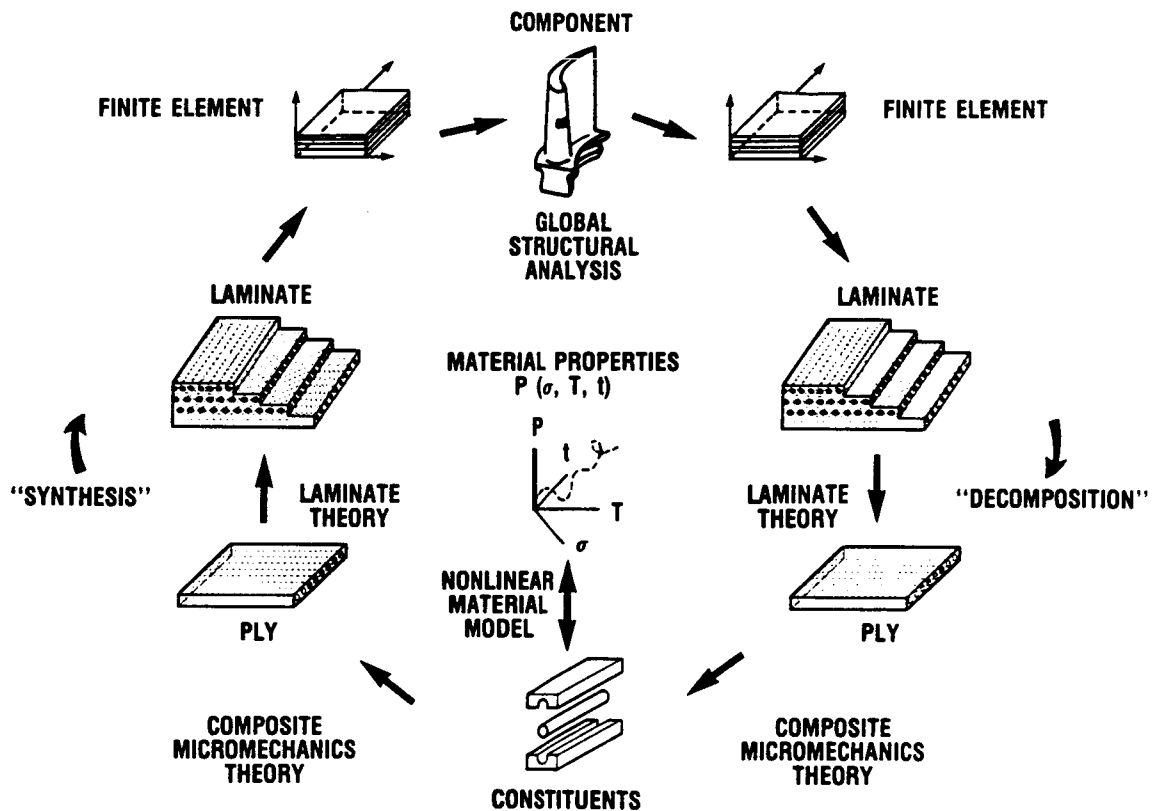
COMPONENT

FINITE ELEMENT

FINITE ELEMENT

GLOBAL STRUCTURAL ANALYSIS

LAMINATE

LAMINATE

MATERIAL PROPERTIES
P ($\sigma$, T, t)

P

t

T

$\sigma$

"SYNTHESIS"

LAMINATE THEORY

LAMINATE THEORY

"DECOMPOSITION"

NONLINEAR MATERIAL MODEL

PLY

PLY

COMPOSITE MICROMECHANICS THEORY

COMPOSITE MICROMECHANICS THEORY

CONSTITUENTS